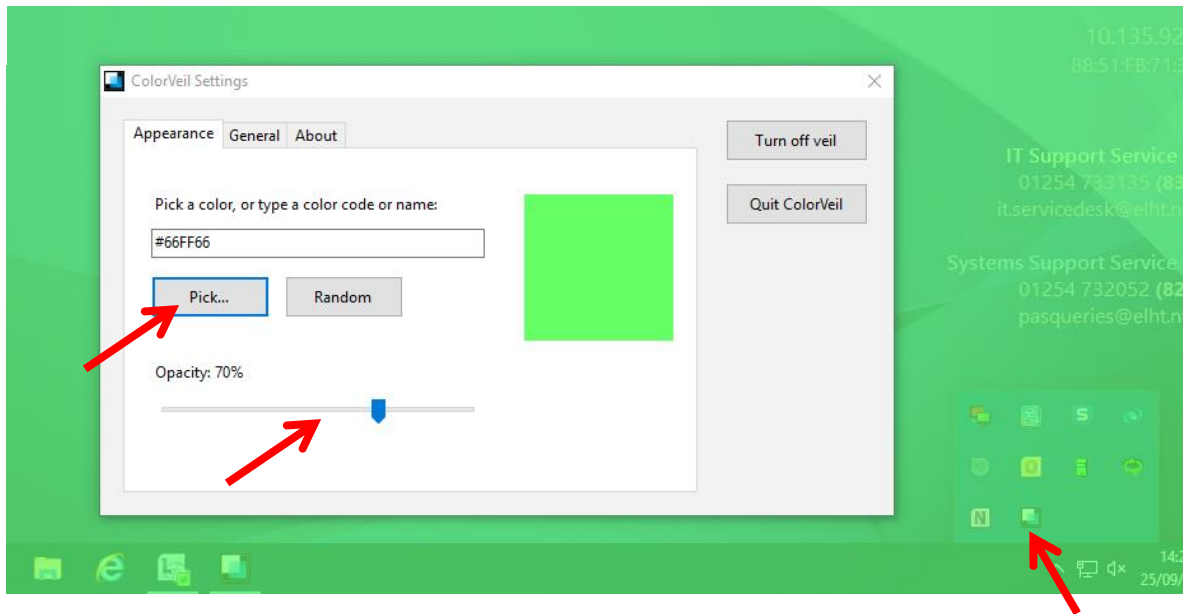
ColorVeil Settings

Appearance General About

Pick a color, or type a color code or name:

#66FF66

Pick...

Random

Opacity: 70%

Turn off veil

Quit ColorVeil

10.135.92
88:51:FB:71:

IT Support Service
01254 733135 (83
it.servicedesk@elht.n

Systems Support Service
01254 732052 (82
pasqueries@elht.n

14:2
25/09/